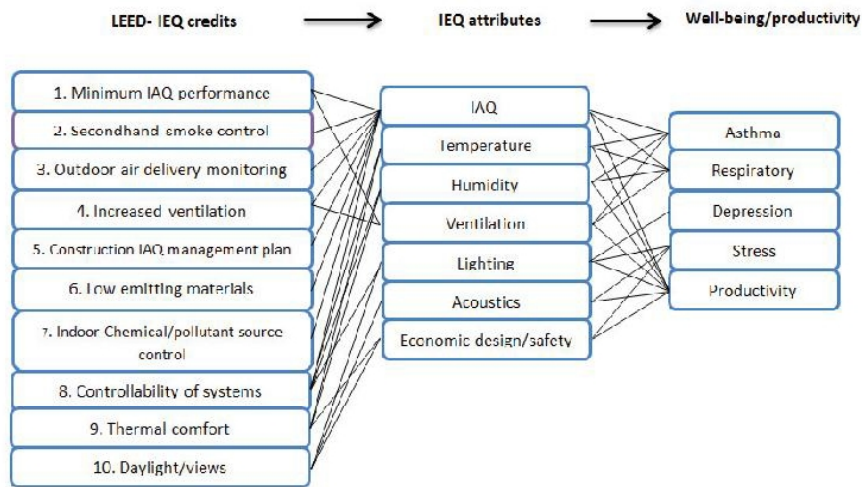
LEED- IEQ credits

IEQ attributes

Well-being/productivity

1. Minimum IAQ performance

2. Secondhand smoke control

3. Outdoor air delivery monitoring

4. Increased ventilation

5. Construction IAQ management plan

6. Low emitting materials

7. Indoor Chemical/pollutant source control

8. Controllability of systems

9. Thermal comfort

10. Daylight/views

IAQ

Temperature

Humidity

Ventilation

Lighting

Acoustics

Economic design/safety

Asthma

Respiratory

Depression

Stress

Productivity